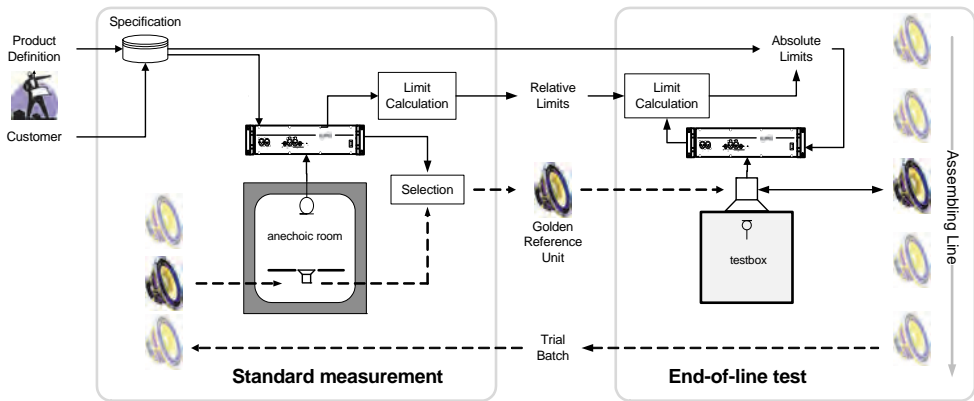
Specification

Product Definition

Customer

Limit Calculation

Relative Limits

Limit Calculation

Absolute Limits

Selection

anechoic room

Golden Reference Unit

testbox

Assembling Line

Trial Batch

Standard measurement

End-of-line test